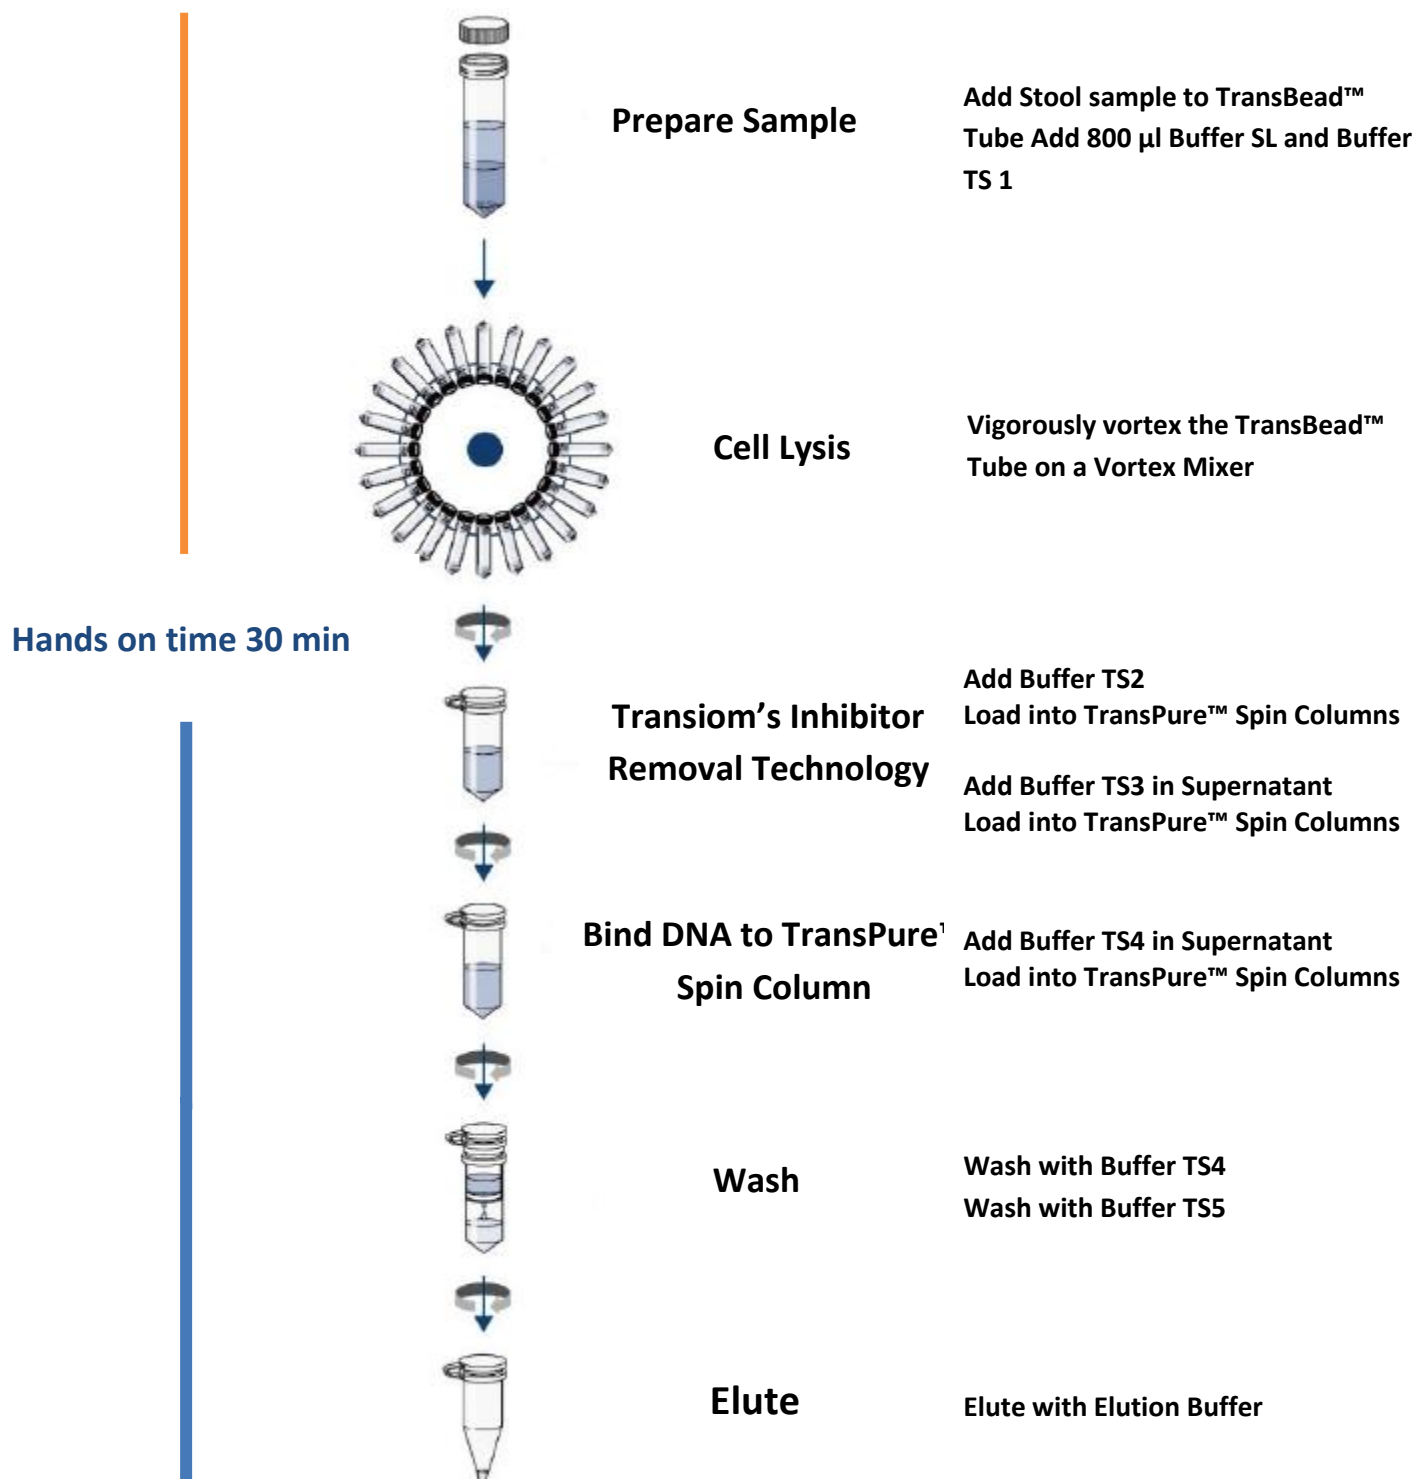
Prepare Sample

Add Stool sample to TransBead™ Tube Add 800 µl Buffer SL and Buffer TS 1

Cell Lysis

Vigorously vortex the TransBead™ Tube on a Vortex Mixer

Hands on time 30 min

Transiom's Inhibitor Removal Technology

Add Buffer TS2
Load into TransPure™ Spin Columns

Add Buffer TS3 in Supernatant
Load into TransPure™ Spin Columns

Bind DNA to TransPure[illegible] Spin Column

Add Buffer TS4 in Supernatant
Load into TransPure™ Spin Columns

Wash

Wash with Buffer TS4
Wash with Buffer TS5

Elute

Elute with Elution Buffer